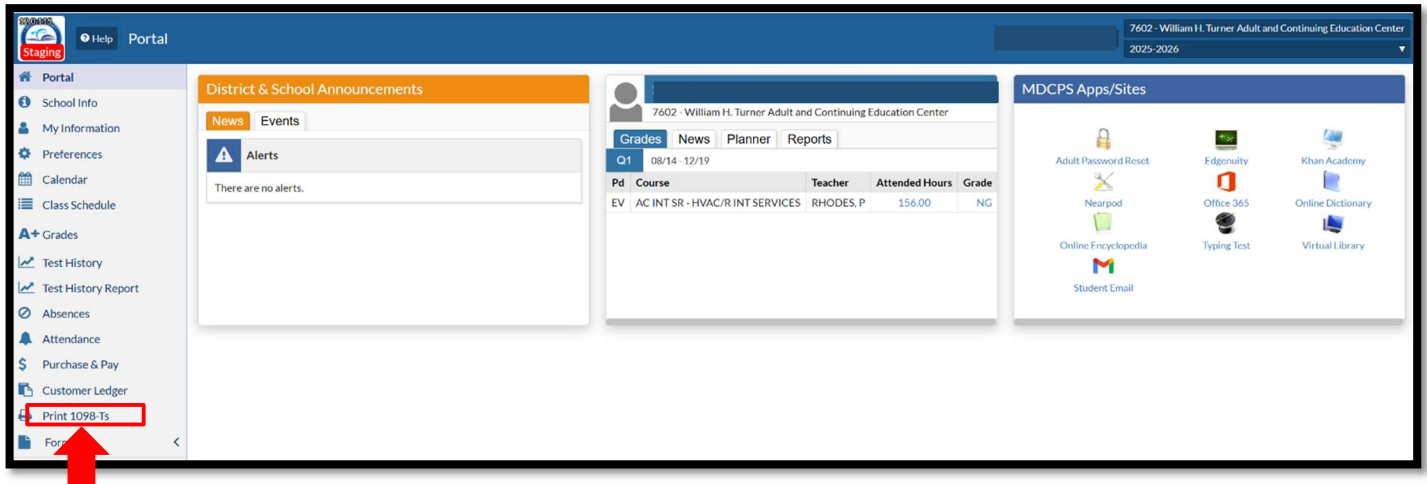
Staging

Help Portal

7602 - William H. Turner Adult and Continuing Education Center
2025-2026

Portal
School Info
My Information
Preferences
Calendar
Class Schedule
A+ Grades
Test History
Test History Report
Absences
Attendance
Purchase & Pay
Customer Ledger
Print 1098-Ts
Form

District & School Announcements
News Events
Alerts
There are no alerts.

7602 - William H. Turner Adult and Continuing Education Center
Grades News Planner Reports
Q1 08/14 - 12/19

| Pd | Course | Teacher | Attended Hours | Grade |
|---|---|---|---|---|
| EV | AC INT SR - HVAC/R INT SERVICES | RHODES, P | 156.00 | NG |

MDCPS Apps/Sites
Adult Password Reset
Edgenuity
Khan Academy
Nearpod
Office 365
Online Dictionary
Online Encyclopedia
Typing Test
Virtual Library
Student Email